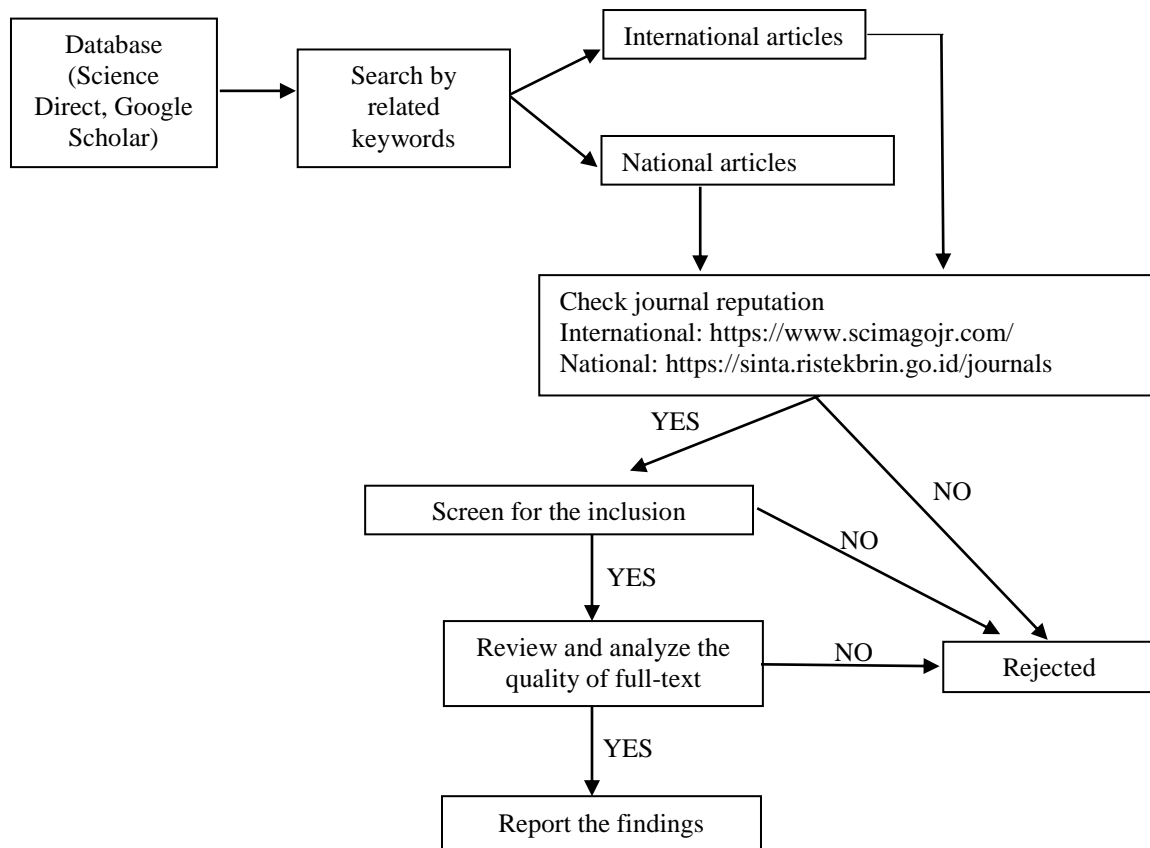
Database (Science Direct, Google Scholar)

Search by related keywords

International articles

National articles

Check journal reputation
International: https://www.scimagojr.com/
National: https://sinta.ristekbrin.go.id/journals

YES

NO

Screen for the inclusion

NO

YES

Review and analyze the quality of full-text

NO

Rejected

YES

Report the findings